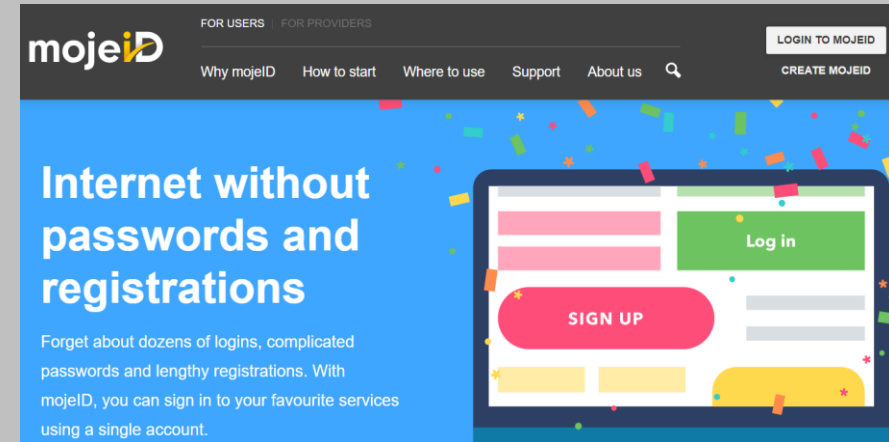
mojeID

FOR USERS | FOR PROVIDERS

Why mojeID How to start Where to use Support About us

LOGIN TO MOJEID

CREATE MOJEID

Internet without passwords and registrations

Forget about dozens of logins, complicated passwords and lengthy registrations. With mojeID, you can sign in to your favourite services using a single account.

Log in

SIGN UP